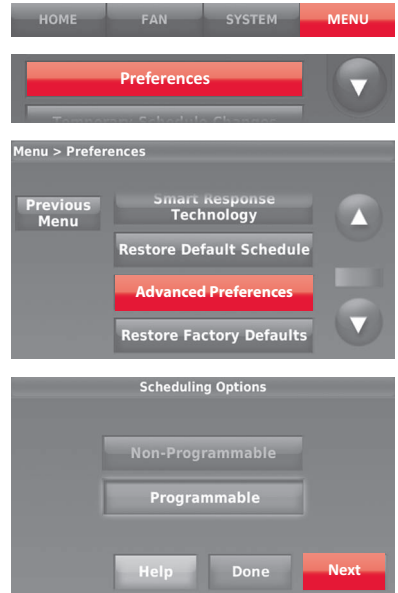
HOME FAN SYSTEM MENU

Preferences

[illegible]

Menu > Preferences

Previous Menu

Smart Response Technology

Restore Default Schedule

Advanced Preferences

Restore Factory Defaults

Scheduling Options

Non-Programmable

Programmable

Help Done Next